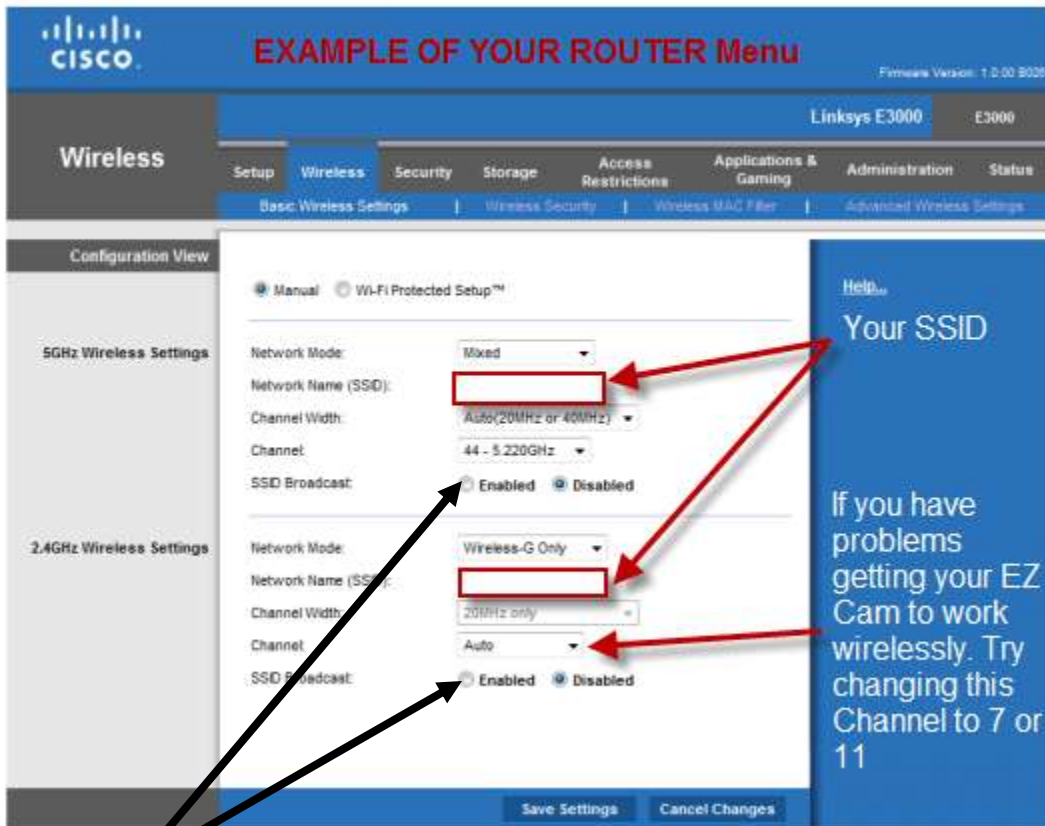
cisco

EXAMPLE OF YOUR ROUTER Menu

Firmware Version: 1.0.00 B026

Linksys E3000

E3000

Wireless

Setup | Wireless | Security | Storage | Access Restrictions | Applications & Gaming | Administration | Status

Basic Wireless Settings | Wireless Security | Wireless MAC Filter | Advanced Wireless Settings

Configuration View

Manual  Wi-Fi Protected Setup™

5GHz Wireless Settings

Network Mode: Mixed

Network Name (SSID):

Channel Width: Auto(20MHz or 40MHz)

Channel: 44 - 5.220GHz

SSID Broadcast: Enabled Disabled

2.4GHz Wireless Settings

Network Mode: Wireless-G Only

Network Name (SSID):

Channel Width: 20MHz only

Channel: Auto

SSID Broadcast: Enabled Disabled

Help...

Your SSID

If you have problems getting your EZ Cam to work wirelessly. Try changing this Channel to 7 or 11

Save Settings   Cancel Changes